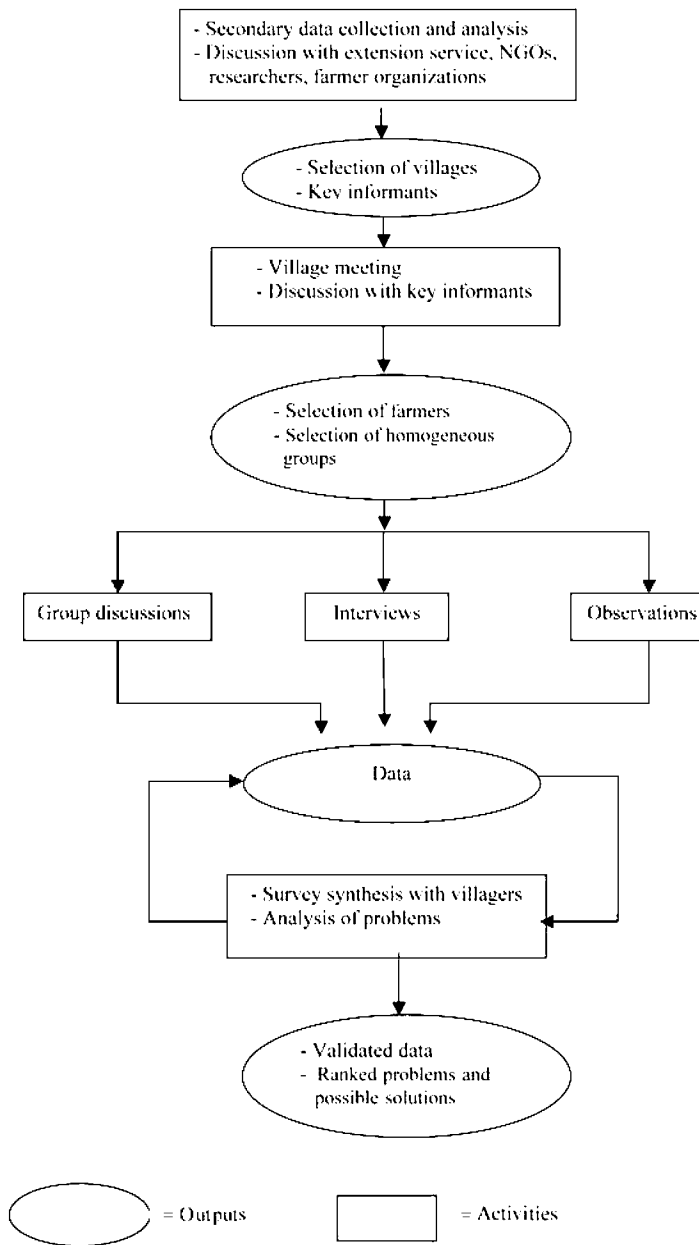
- Secondary data collection and analysis
- Discussion with extension service, NGOs, researchers, farmer organizations

- Selection of villages
- Key informants

- Village meeting
- Discussion with key informants

- Selection of farmers
- Selection of homogeneous groups

Group discussions

Interviews

Observations

Data

- Survey synthesis with villagers
- Analysis of problems

- Validated data
- Ranked problems and possible solutions

= Outputs

= Activities